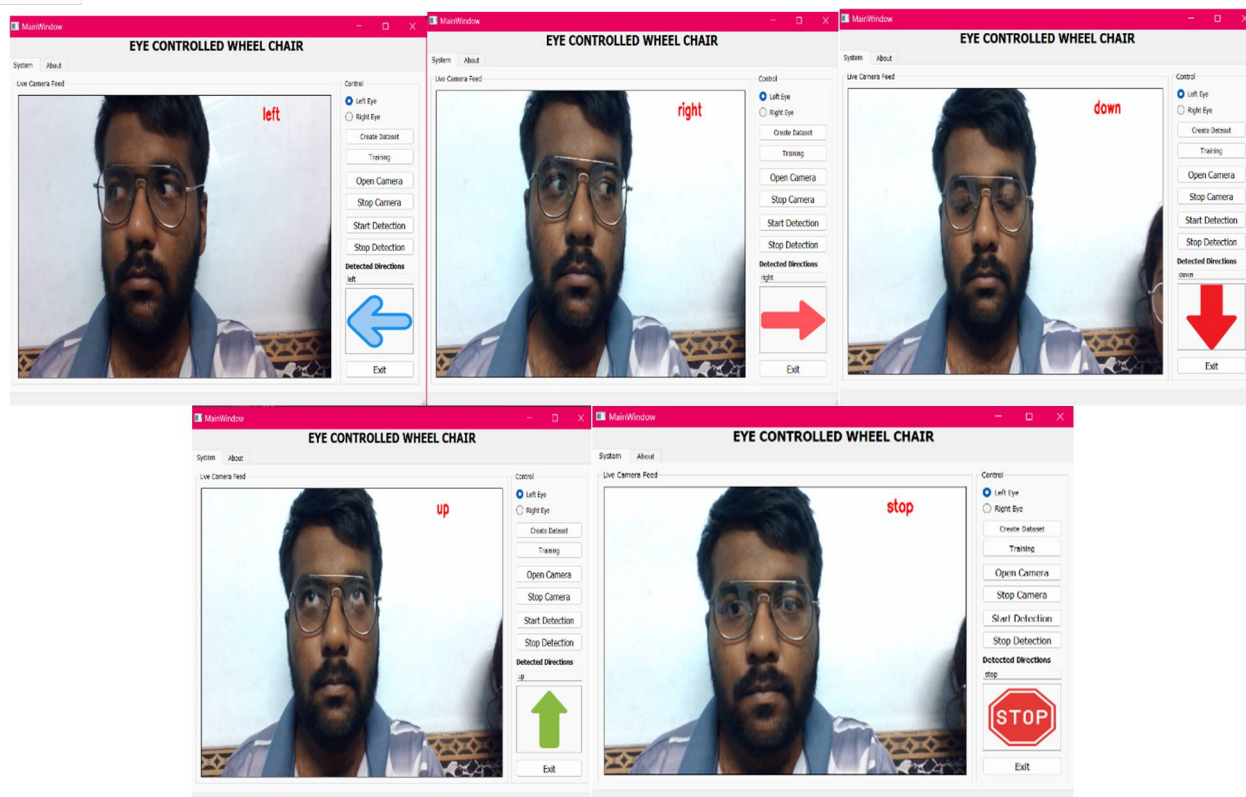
MainWindow

EYE CONTROLLED WHEEL CHAIR

System About

Live Camera Feed

left

Control

Left Eye

Right Eye

Create Dataset

Training

Open Camera

Stop Camera

Start Detection

Stop Detection

Detected Directions

left

Exit

MainWindow

EYE CONTROLLED WHEEL CHAIR

System About

Live Camera Feed

right

Control

Left Eye

Right Eye

Create Dataset

Training

Open Camera

Stop Camera

Start Detection

Stop Detection

Detected Directions

right

Exit

MainWindow

EYE CONTROLLED WHEEL CHAIR

System About

Live Camera Feed

down

Control

Left Eye

Right Eye

Create Dataset

Training

Open Camera

Stop Camera

Start Detection

Stop Detection

Detected Directions

down

Exit

MainWindow

EYE CONTROLLED WHEEL CHAIR

System About

Live Camera Feed

up

Control

Left Eye

Right Eye

Create Dataset

Training

Open Camera

Stop Camera

Start Detection

Stop Detection

Detected Directions

up

Exit

MainWindow

EYE CONTROLLED WHEEL CHAIR

System About

Live Camera Feed

stop

Control

Left Eye

Right Eye

Create Dataset

Training

Open Camera

Stop Camera

Start Detection

Stop Detection

Detected Directions

stop

STOP

Exit